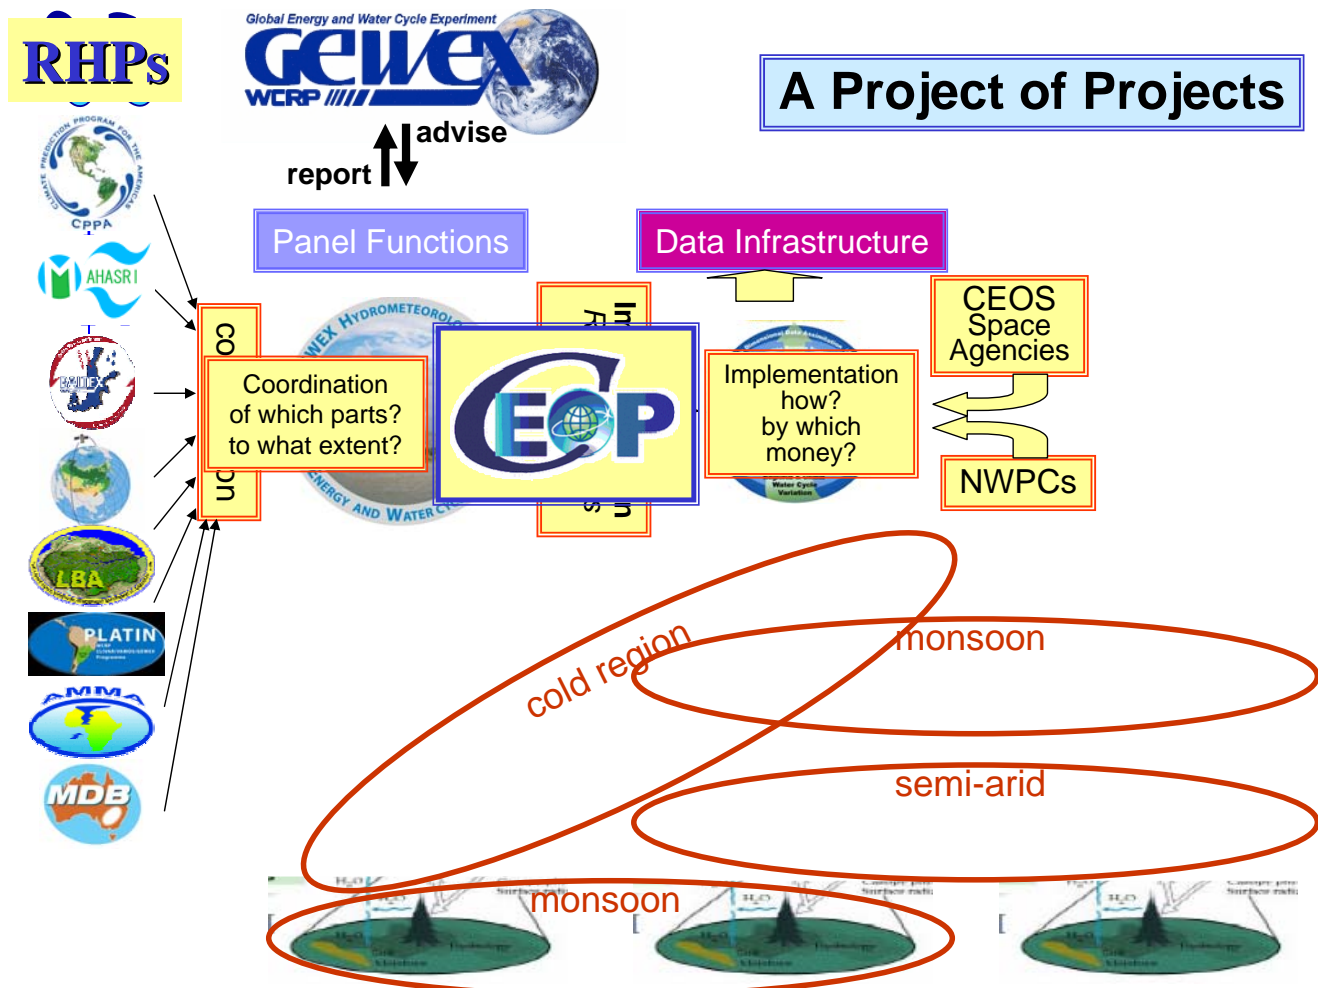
RHPs

Global Energy and Water Cycle Experiment
GEWEX
WCRP

advise
report

A Project of Projects

Panel Functions

Data Infrastructure

CPPA

AHASRI

BALTEX

LBA

PLATIN

AMMA

MDB

co

on

HYDROMETEOROLOGY
ENERGY AND WATER CYCLE

Coordination
of which parts?
to what extent?

CEOP

Im
R

s
n

Implementation
how?
by which
money?

Water Cycle Variation

CEOS
Space
Agencies

NWPCs

cold region

monsoon

semi-arid

monsoon